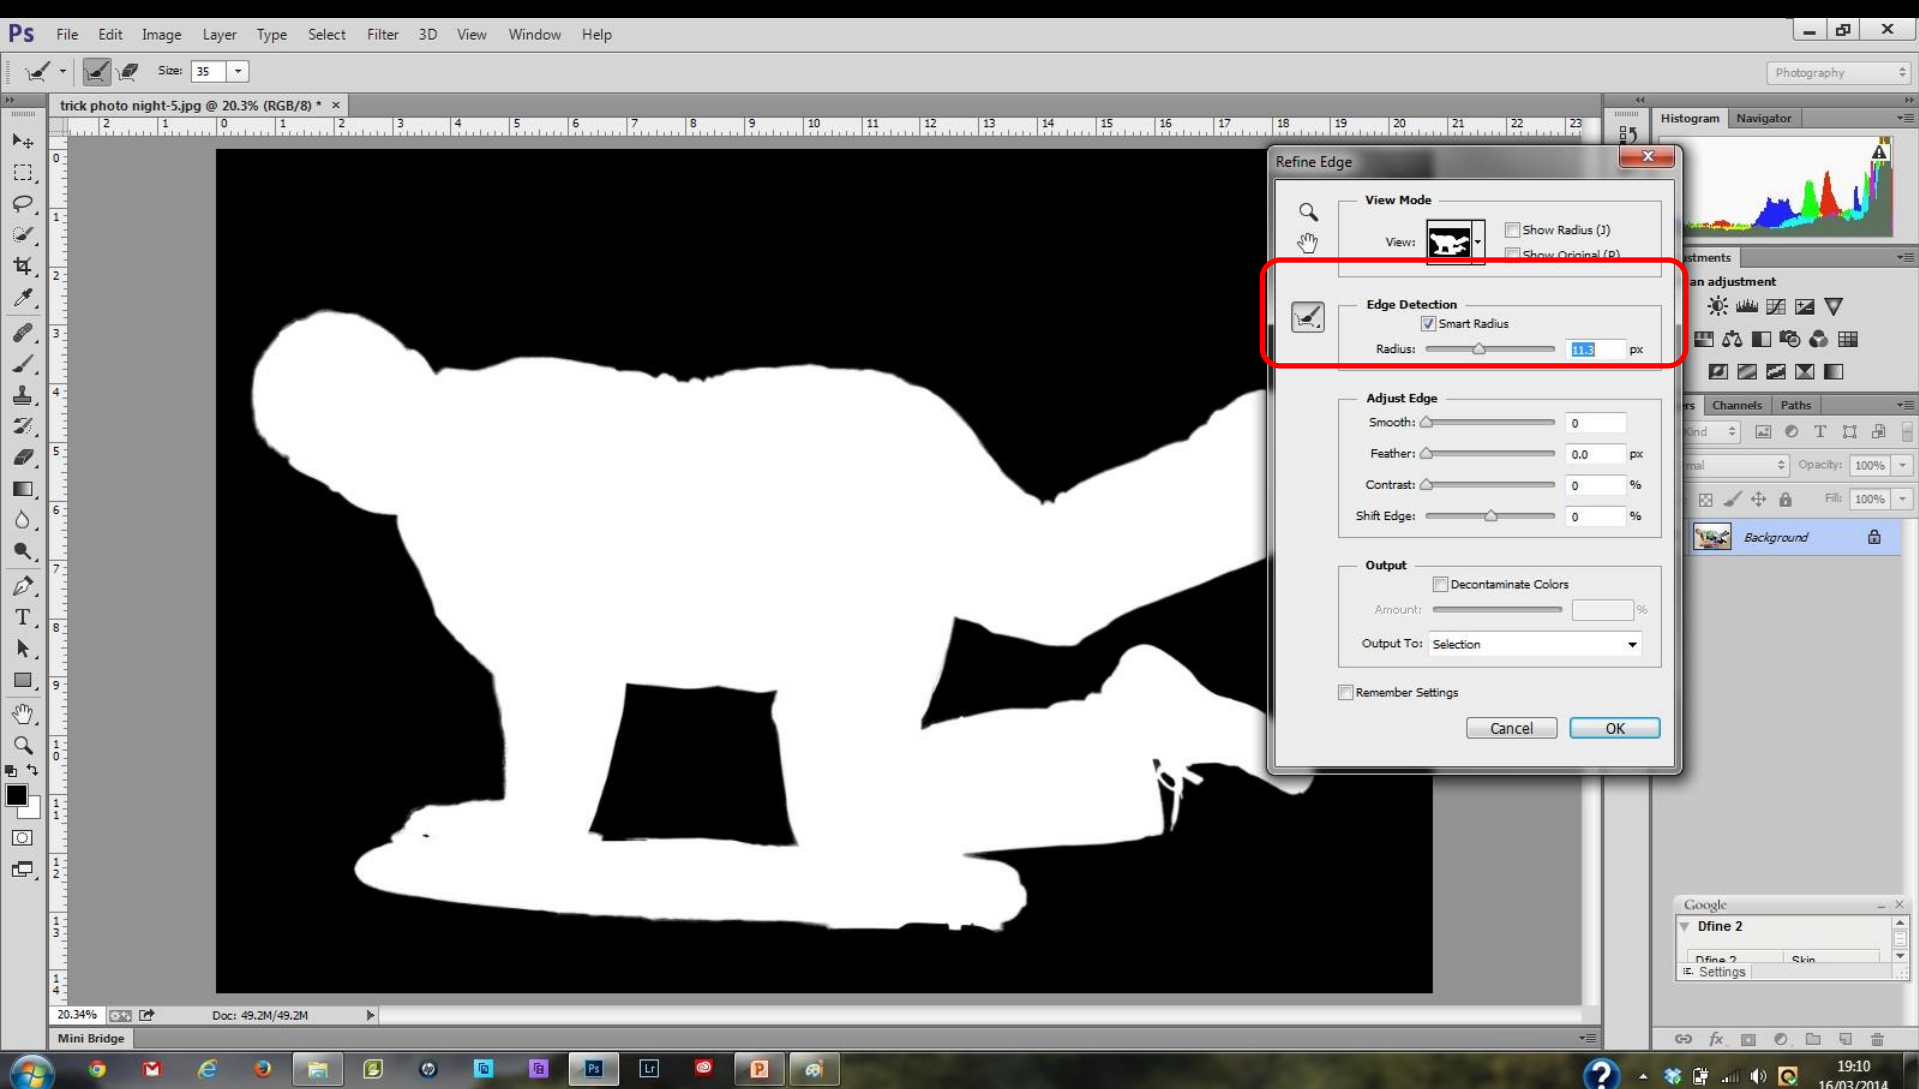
Ps File Edit Image Layer Type Select Filter 3D View Window Help

Size: 35

Photography

trick photo night-5.jpg @ 20.3% (RGB/8) * ×

Histogram Navigator

Refine Edge

View Mode

View:

Show Radius (J)

Show Original (P)

Edge Detection

Smart Radius

Radius: 11.3 px

Adjust Edge

Smooth: 0

Feather: 0.0 px

Contrast: 0 %

Shift Edge: 0 %

Output

Decontaminate Colors

Amount: %

Output To: Selection

Remember Settings

Cancel OK

an adjustment

Channels Paths

Opacity: 100%

Fill: 100%

Background

Google

Dfine 2

Dfine 2 Skin

Settings

20.34% Doc: 49.2M/49.2M

Mini Bridge

19:10
16/03/2014